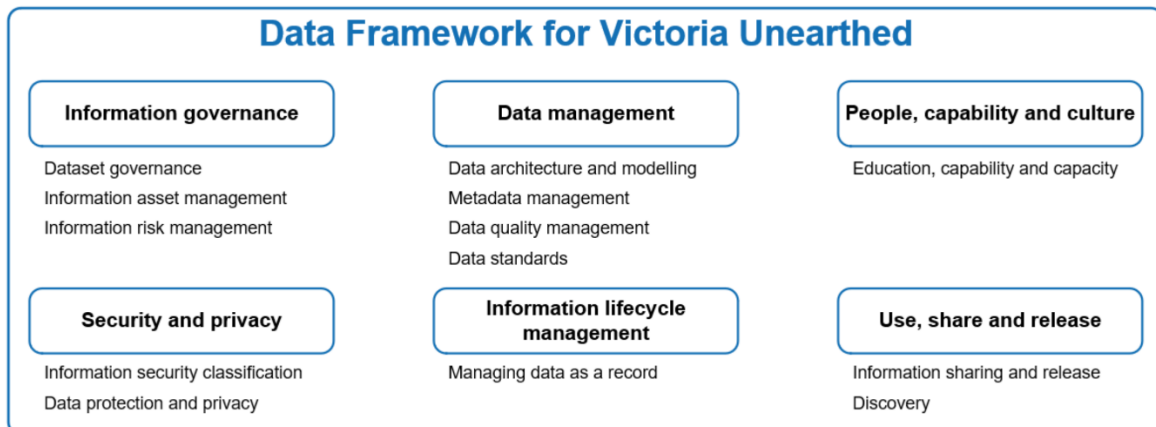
Data Framework for Victoria Unearthed

Information governance

Dataset governance
Information asset management
Information risk management

Data management

Data architecture and modelling
Metadata management
Data quality management
Data standards

People, capability and culture

Education, capability and capacity

Security and privacy

Information security classification
Data protection and privacy

Information lifecycle management

Managing data as a record

Use, share and release

Information sharing and release
Discovery